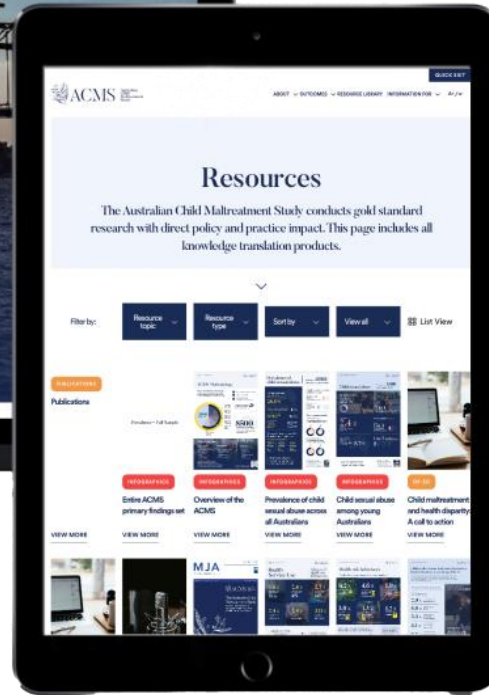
QUICK EXIT

ACMS

ABOUT OUTCOMES RESOURCE LIBRARY INFORMATION FOR

Resources

The Australian Child Maltreatment Study conducts gold standard research with direct policy and practice impact. This page includes all knowledge translation products.

Filter by: Resource topic Resource type Sort by View all List View

PUBLICATIONS

Publications

INFOGRAPHICS

Entire ACMS primary findings set

VIEW MORE

INFOGRAPHICS

Overview of the ACMS

VIEW MORE

INFOGRAPHICS

Prevalence of child sexual abuse across all Australians

VIEW MORE

INFOGRAPHICS

Child sexual abuse among young Australians

VIEW MORE

Child maltreatment and health disparity: A call to action

VIEW MORE

MJA